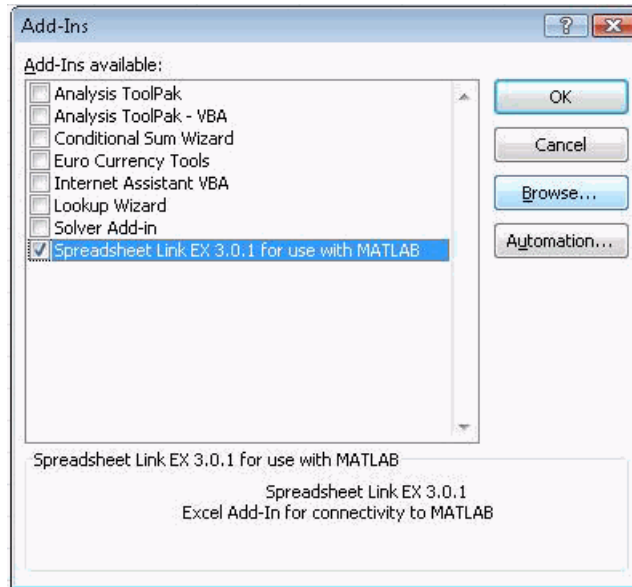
Add-Ins

?

Add-Ins available:

Analysis ToolPak
Analysis ToolPak - VBA
Conditional Sum Wizard
Euro Currency Tools
Internet Assistant VBA
Lookup Wizard
Solver Add-in
Spreadsheet Link EX 3.0.1 for use with MATLAB

OK
Cancel
Browse...
Automation...

Spreadsheet Link EX 3.0.1 for use with MATLAB

Spreadsheet Link EX 3.0.1
Excel Add-In for connectivity to MATLAB